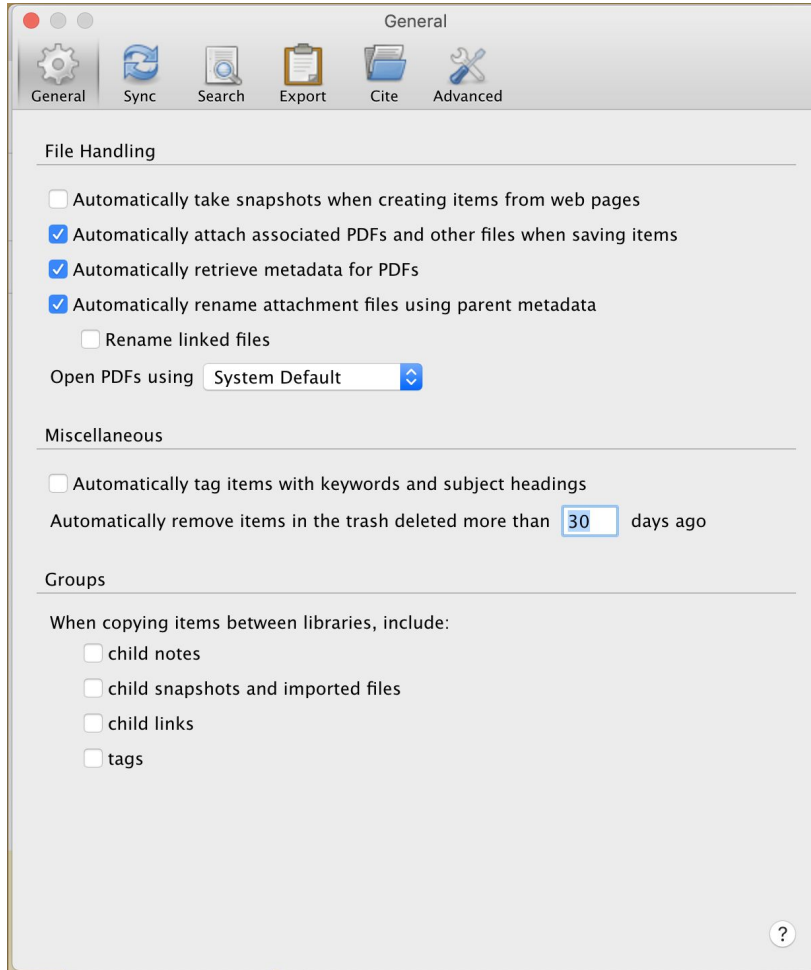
General

General Sync Search Export Cite Advanced

File Handling

Automatically take snapshots when creating items from web pages

Automatically attach associated PDFs and other files when saving items

Automatically retrieve metadata for PDFs

Automatically rename attachment files using parent metadata

Rename linked files

Open PDFs using System Default

Miscellaneous

Automatically tag items with keywords and subject headings

Automatically remove items in the trash deleted more than 30 days ago

Groups

When copying items between libraries, include:

child notes

child snapshots and imported files

child links

tags

?